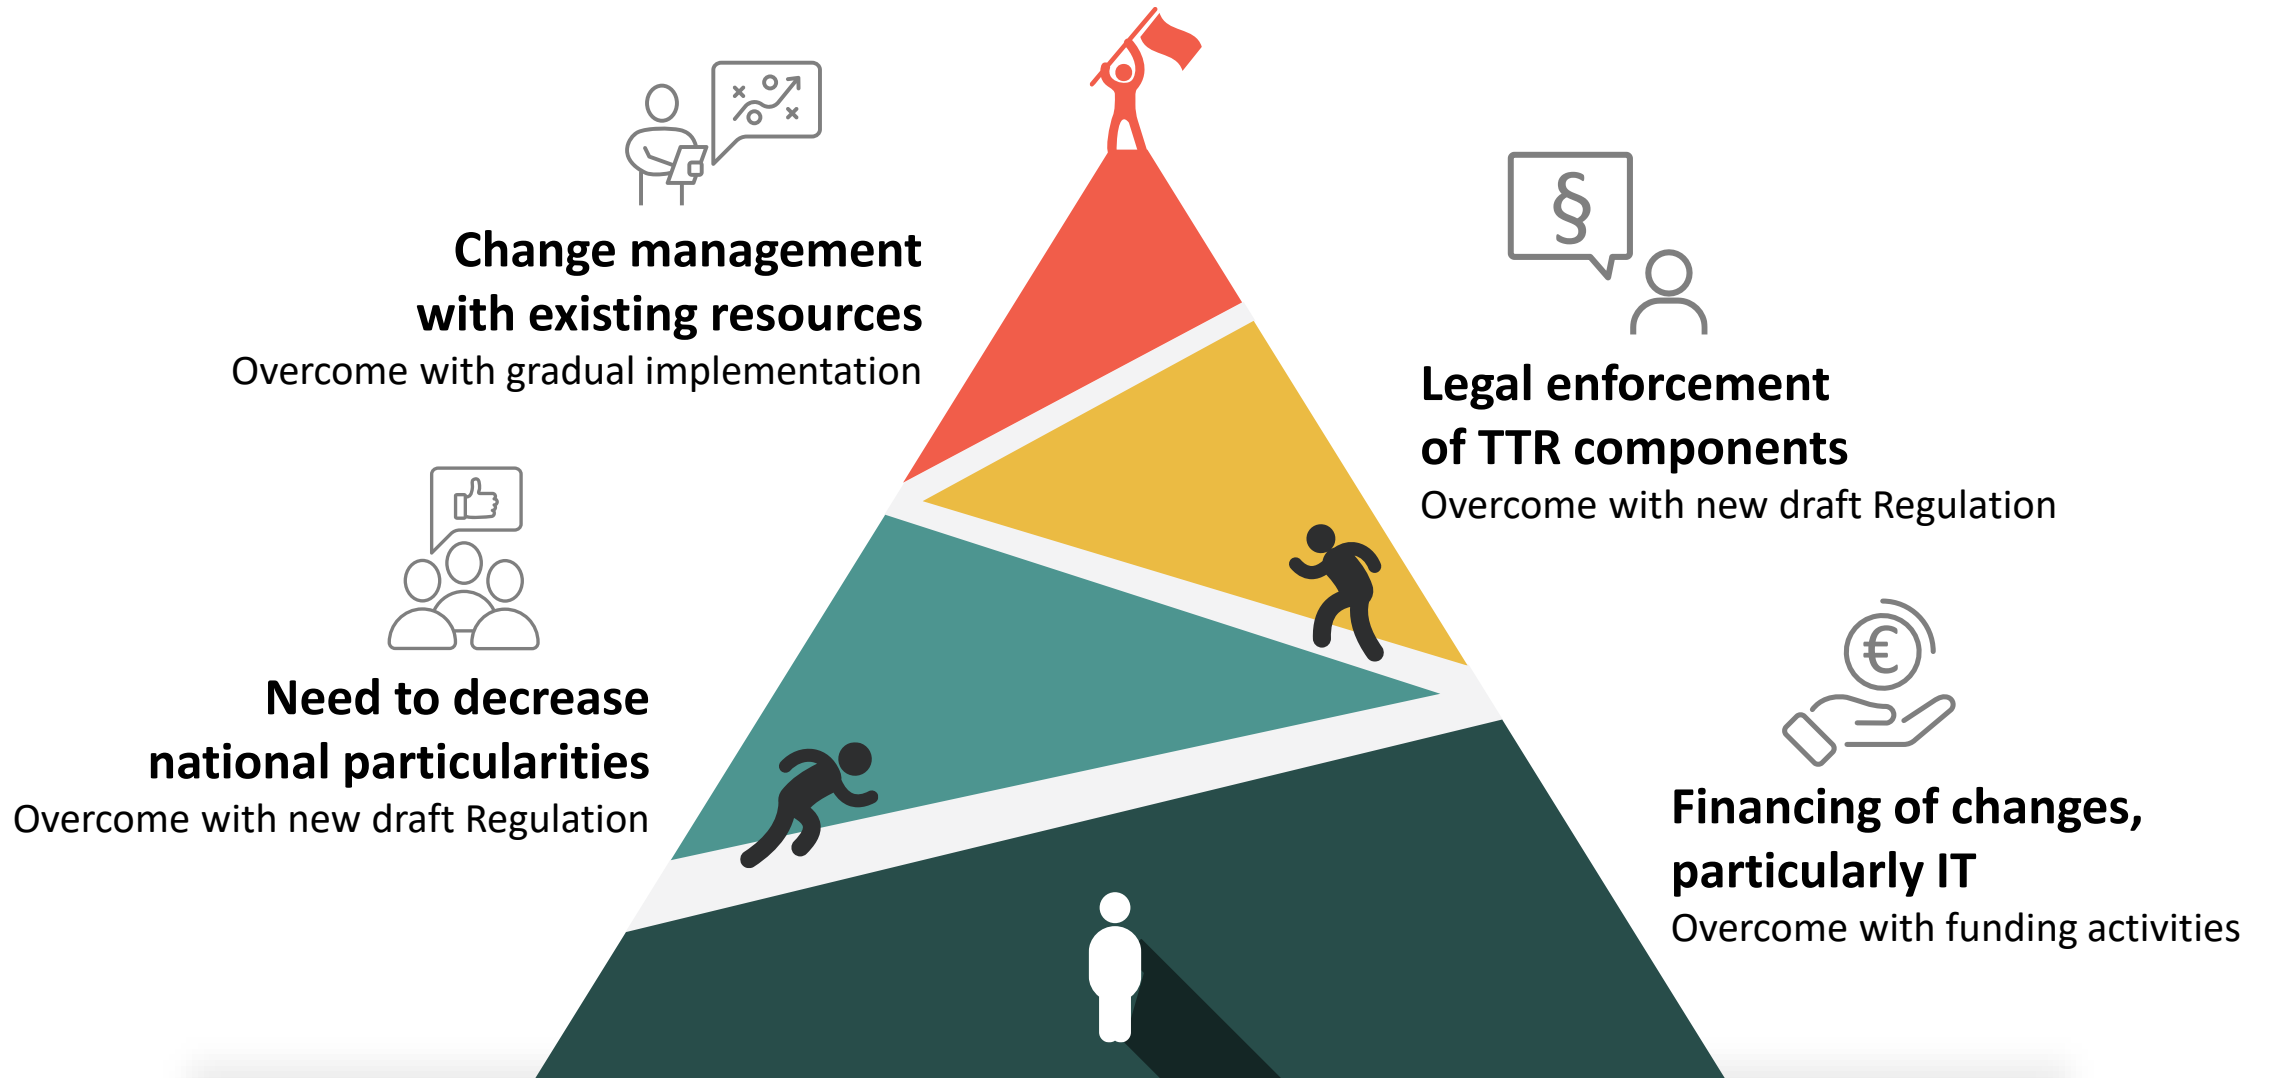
Change management with existing resources
Overcome with gradual implementation

Legal enforcement of TTR components
Overcome with new draft Regulation

Need to decrease national particularities
Overcome with new draft Regulation

Financing of changes, particularly IT
Overcome with funding activities